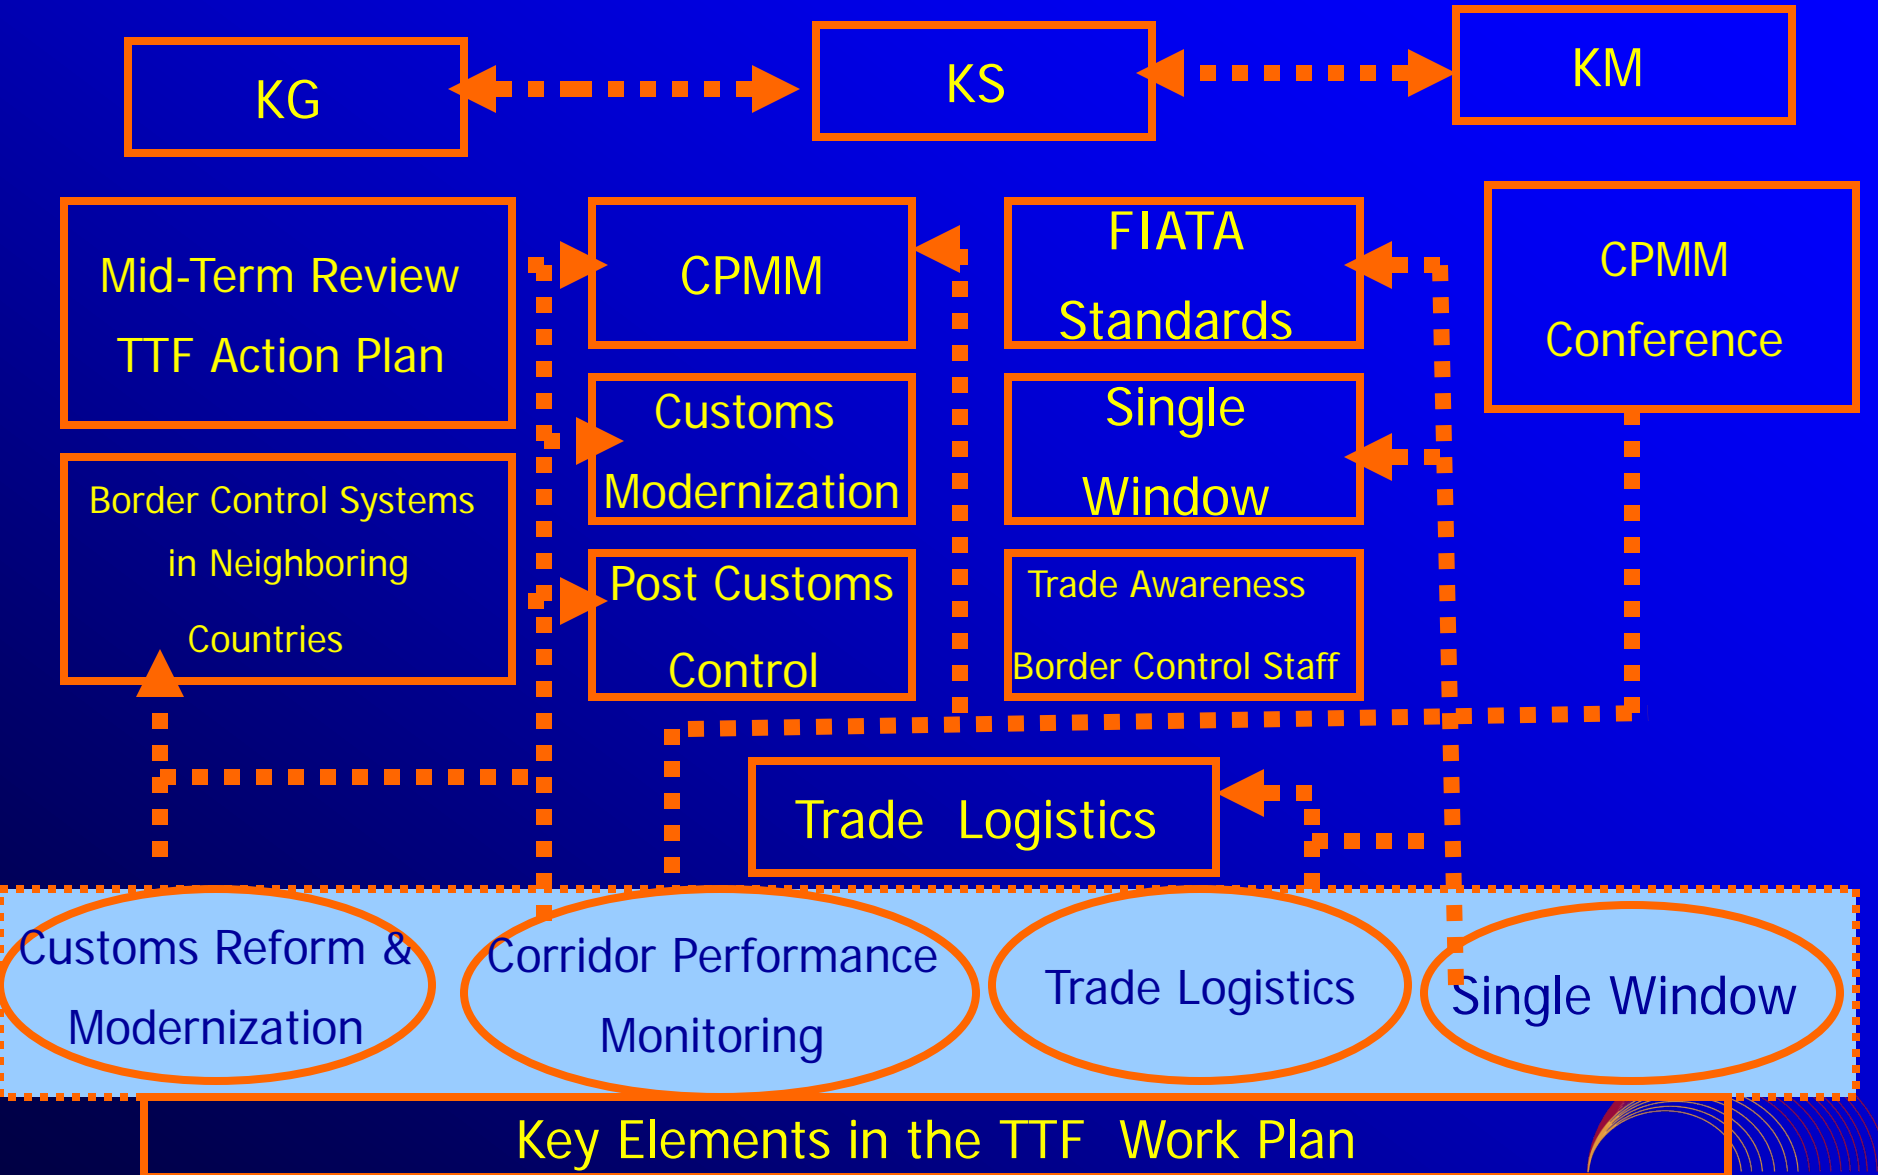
KG

KS

KM

Mid-Term Review

TTF Action Plan

CPMM

FIATA

Standards

CPMM

Conference

Customs

Modernization

Single

Window

Border Control Systems

in Neighboring

Countries

Post Customs

Control

Trade Awareness

Border Control Staff

Trade Logistics

Customs Reform &

Modernization

Corridor Performance

Monitoring

Trade Logistics

Single Window

Key Elements in the TTF Work Plan